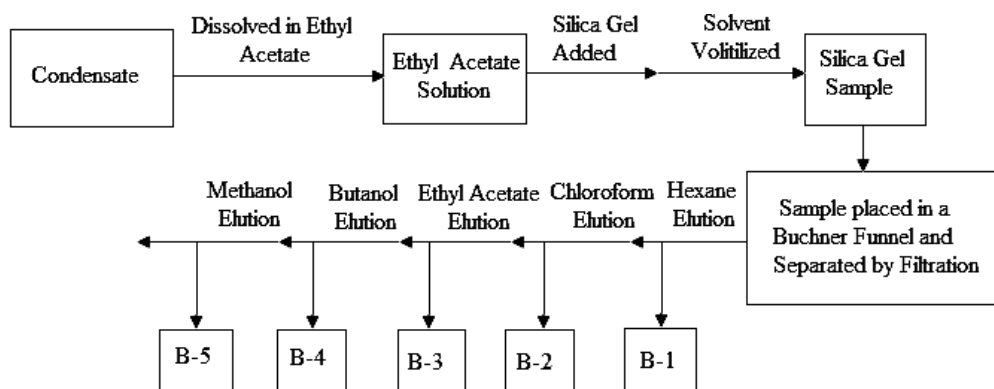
Condensate

Dissolved in Ethyl Acetate

Ethyl Acetate Solution

Silica Gel Added

Solvent Volitilized

Silica Gel Sample

Sample placed in a Buchner Funnel and Separated by Filtration

Hexane Elution

Chloroform Elution

Ethyl Acetate Elution

Butanol Elution

Methanol Elution

B-1

B-2

B-3

B-4

B-5